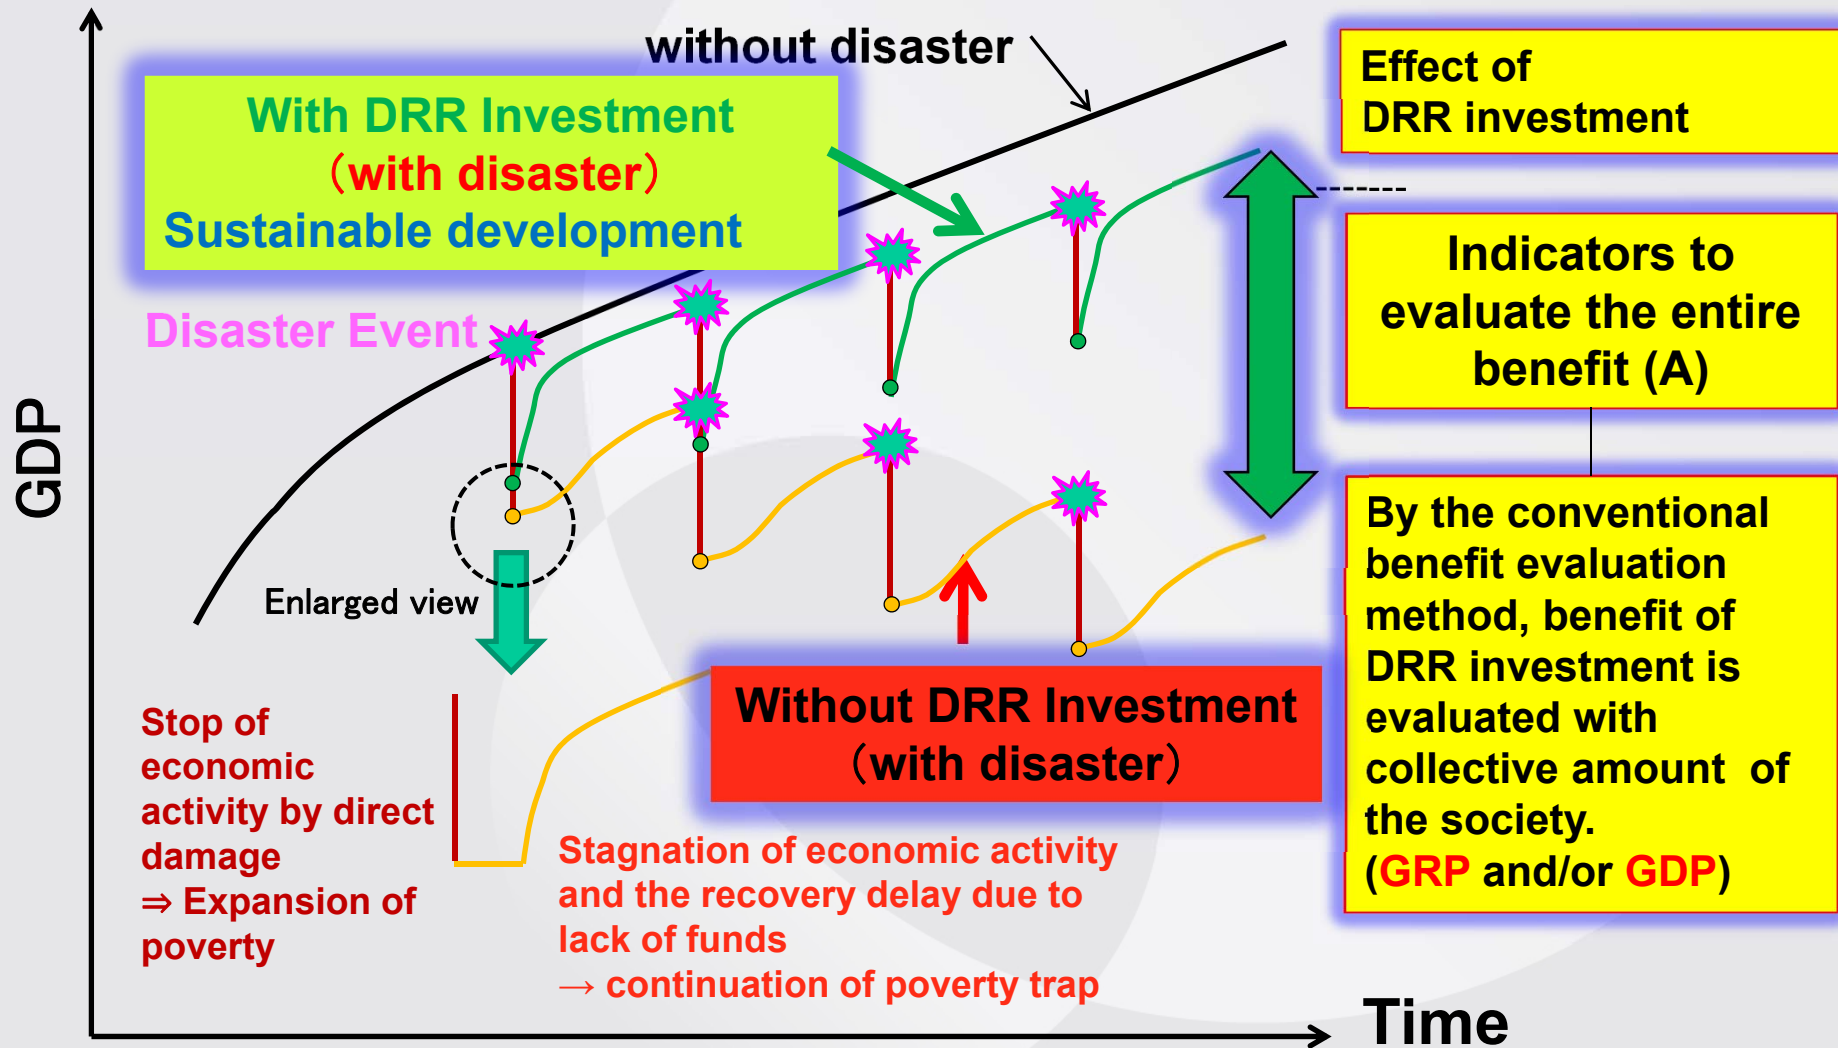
without disaster

With DRR Investment
(with disaster)
Sustainable development

Effect of
DRR investment

Indicators to evaluate the entire benefit (A)

Disaster Event

GDP

Enlarged view

By the conventional benefit evaluation method, benefit of DRR investment is evaluated with collective amount of the society.
(GRP and/or GDP)

Without DRR Investment
(with disaster)

Stop of economic activity by direct damage
⇒ Expansion of poverty

Stagnation of economic activity and the recovery delay due to lack of funds
→ continuation of poverty trap

Time